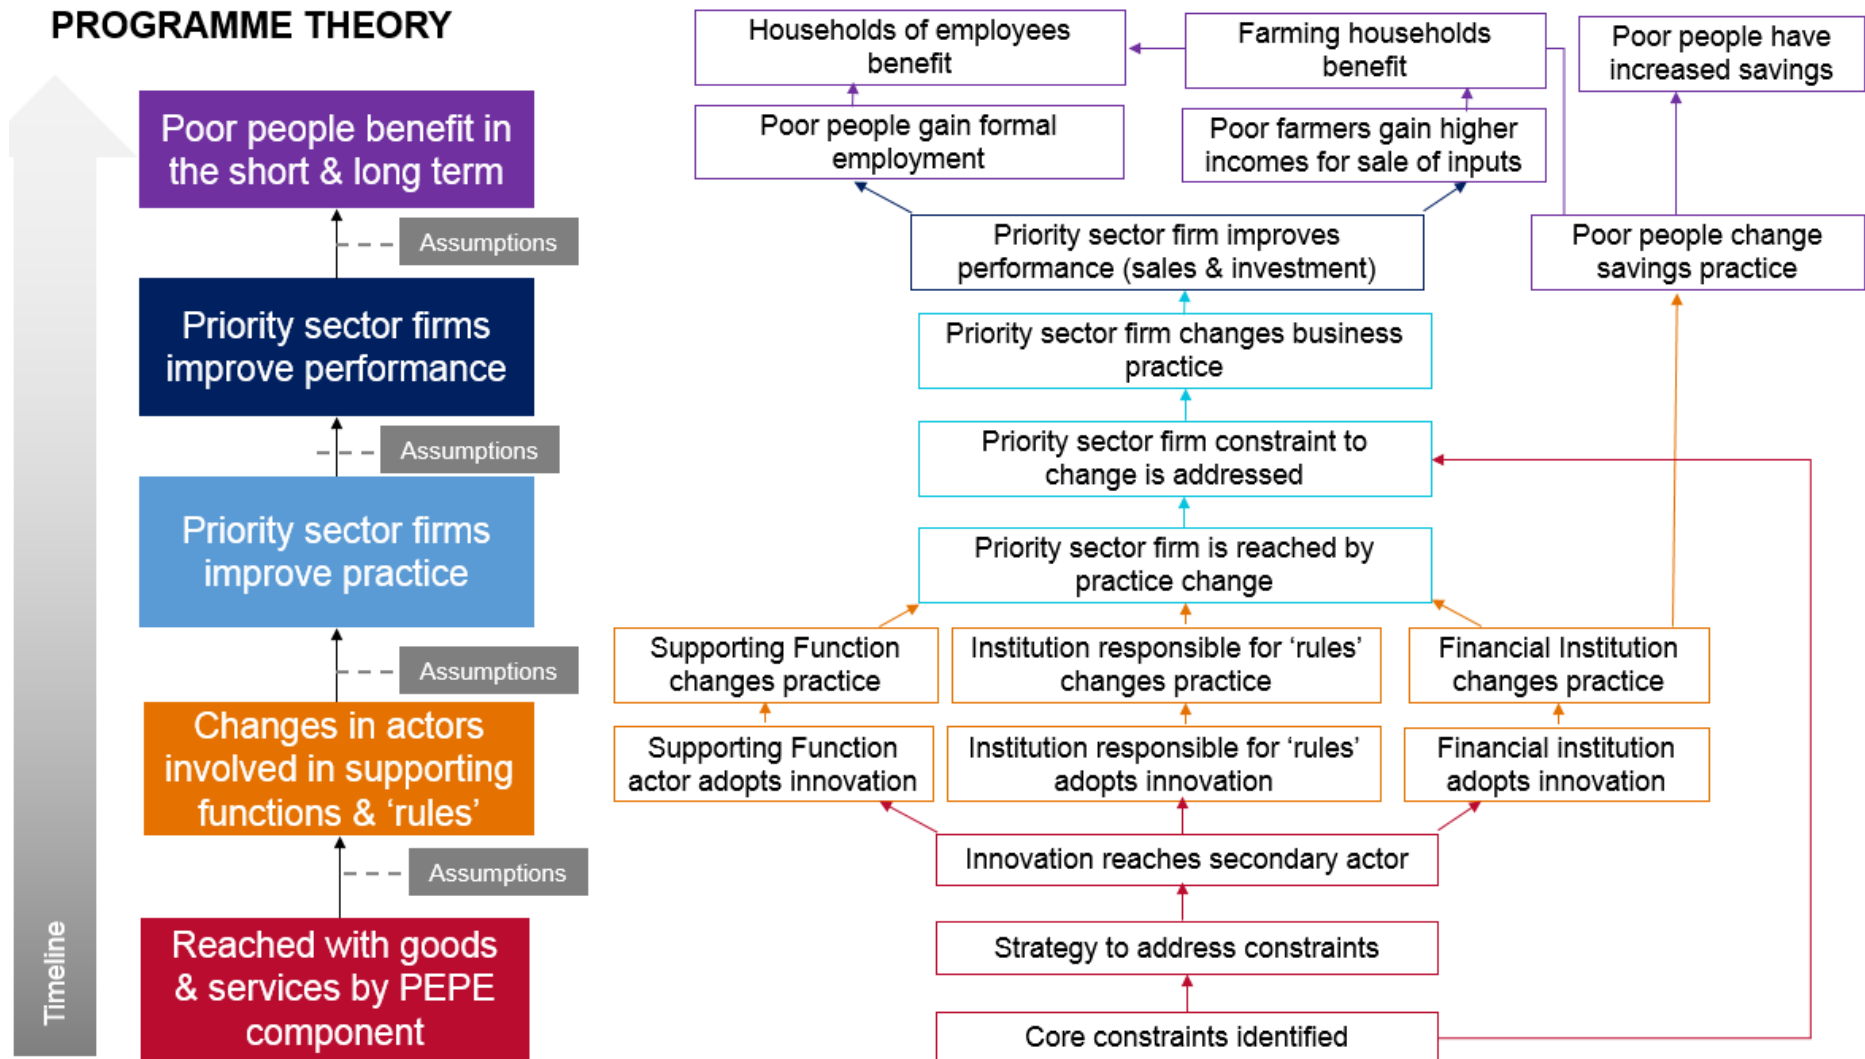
PROGRAMME THEORY

Poor people benefit in the short & long term

Assumptions

Priority sector firms improve performance

Assumptions

Priority sector firms improve practice

Assumptions

Changes in actors involved in supporting functions & ‘rules’

Assumptions

Reached with goods & services by PEPE component

Timeline

Households of employees benefit

Farming households benefit

Poor people have increased savings

Poor people gain formal employment

Poor farmers gain higher incomes for sale of inputs

Priority sector firm improves performance (sales & investment)

Poor people change savings practice

Priority sector firm changes business practice

Priority sector firm constraint to change is addressed

Priority sector firm is reached by practice change

Supporting Function changes practice

Institution responsible for ‘rules’ changes practice

Financial Institution changes practice

Supporting Function actor adopts innovation

Institution responsible for ‘rules’ adopts innovation

Financial institution adopts innovation

Innovation reaches secondary actor

Strategy to address constraints

Core constraints identified